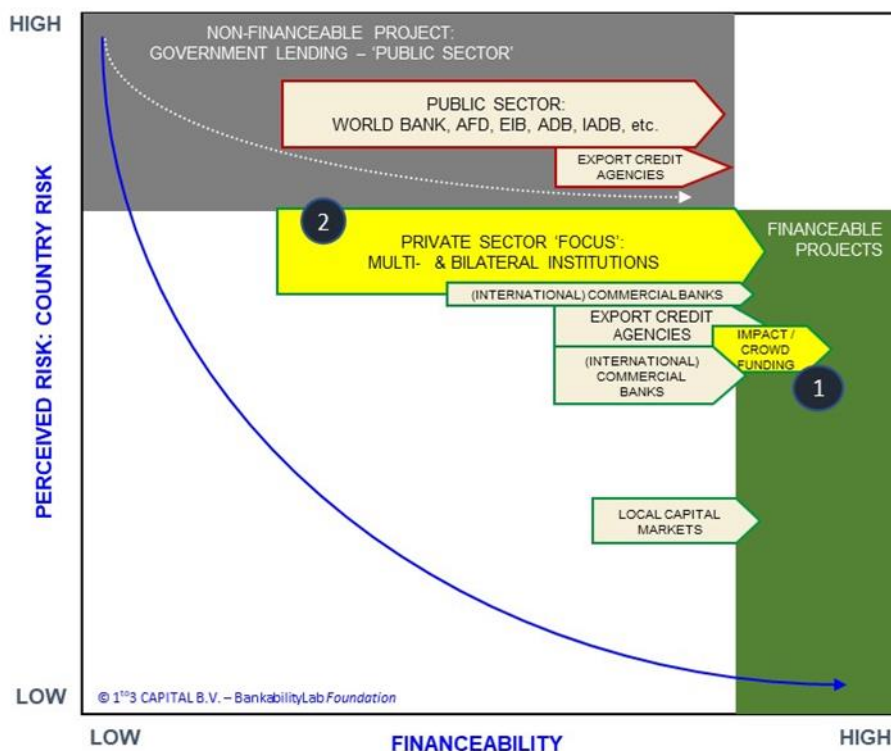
HIGH

NON-FINANCEABLE PROJECT:
GOVERNMENT LENDING – 'PUBLIC SECTOR'

PUBLIC SECTOR:
WORLD BANK, AFD, EIB, ADB, IADB, etc.

EXPORT CREDIT AGENCIES

2

PRIVATE SECTOR 'FOCUS':
MULTI- & BILATERAL INSTITUTIONS

FINANCEABLE PROJECTS

(INTERNATIONAL) COMMERCIAL BANKS

EXPORT CREDIT AGENCIES

IMPACT / CROWD FUNDING

(INTERNATIONAL) COMMERCIAL BANKS

1

LOCAL CAPITAL MARKETS

PERCEIVED RISK: COUNTRY RISK

LOW

© 1$^{to}$3 CAPITAL B.V. – BankabilityLab Foundation

LOW

FINANCEABILITY

HIGH